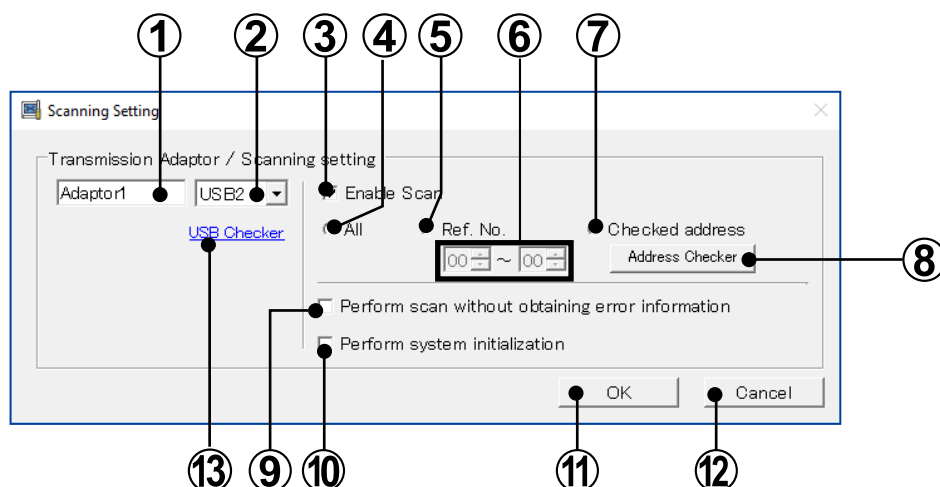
① ② ③ ④ ⑤ ⑥ ⑦

Scanning Setting

Transmission Adaptor / Scanning setting

Adaptor1

USB2

Enable Scan

All

Ref. No.

00 ~ 00

Checked address

Address Checker

⑧

USB Checker

Perform scan without obtaining error information

Perform system initialization

OK

Cancel

⑬ ⑨ ⑩ ⑪ ⑫